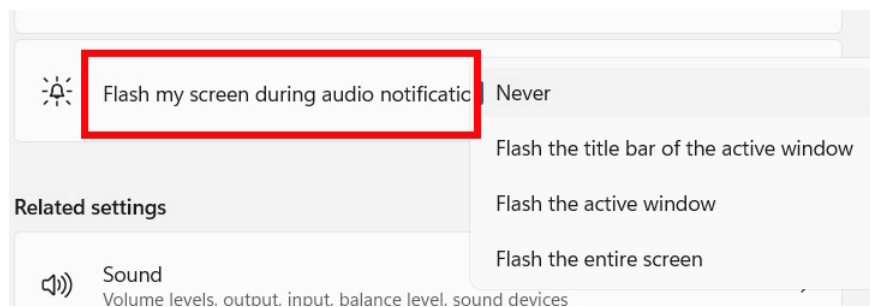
Flash my screen during audio notificatic

Never

Flash the title bar of the active window

Flash the active window

Flash the entire screen

Related settings

Sound

Volume levels, output, input, balance level, sound devices